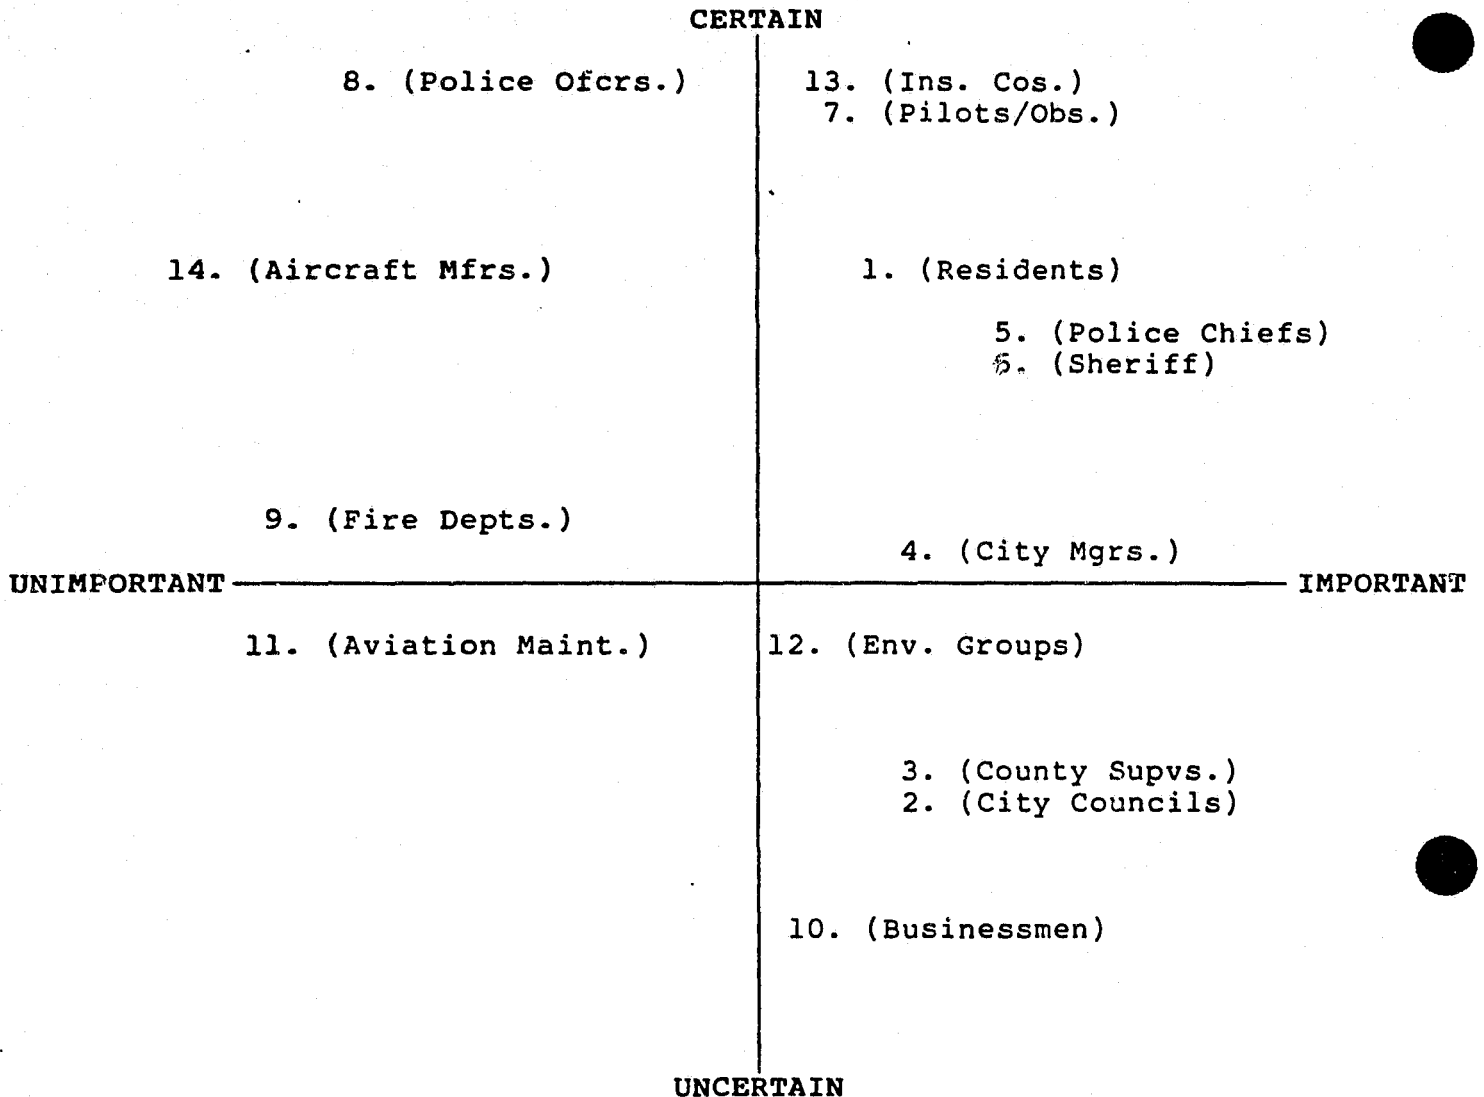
CERTAIN

8. (Police Ofcrs.)

13. (Ins. Cos.)
7. (Pilots/Obs.)

14. (Aircraft Mfrs.)

1. (Residents)

5. (Police Chiefs)
6. (Sheriff)

9. (Fire Depts.)

4. (City Mgrs.)

UNIMPORTANT

IMPORTANT

11. (Aviation Maint.)

12. (Env. Groups)

3. (County Supvs.)
2. (City Councils)

10. (Businessmen)

UNCERTAIN